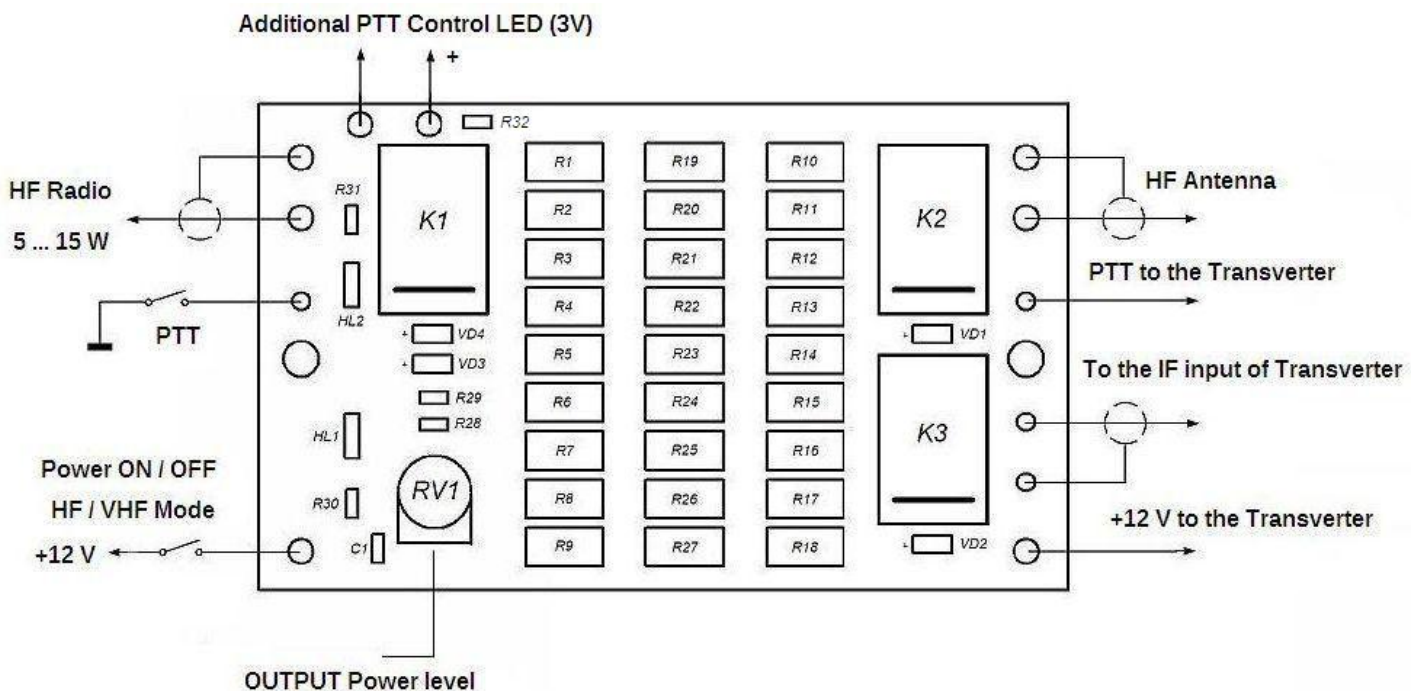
Additional PTT Control LED (3V)

+

R32

HF Radio

5 ... 15 W

PTT

R31

HL2

K1

+ VD4

+ VD3

R29

R28

HL1

R30

C1

RV1

Power ON / OFF

HF / VHF Mode

+12 V

R1
R2
R3
R4
R5
R6
R7
R8
R9

R19
R20
R21
R22
R23
R24
R25
R26
R27

R10
R11
R12
R13
R14
R15
R16
R17
R18

K2

+ VD1

K3

+ VD2

HF Antenna

PTT to the Transverter

To the IF input of Transverter

+12 V to the Transverter

OUTPUT Power level